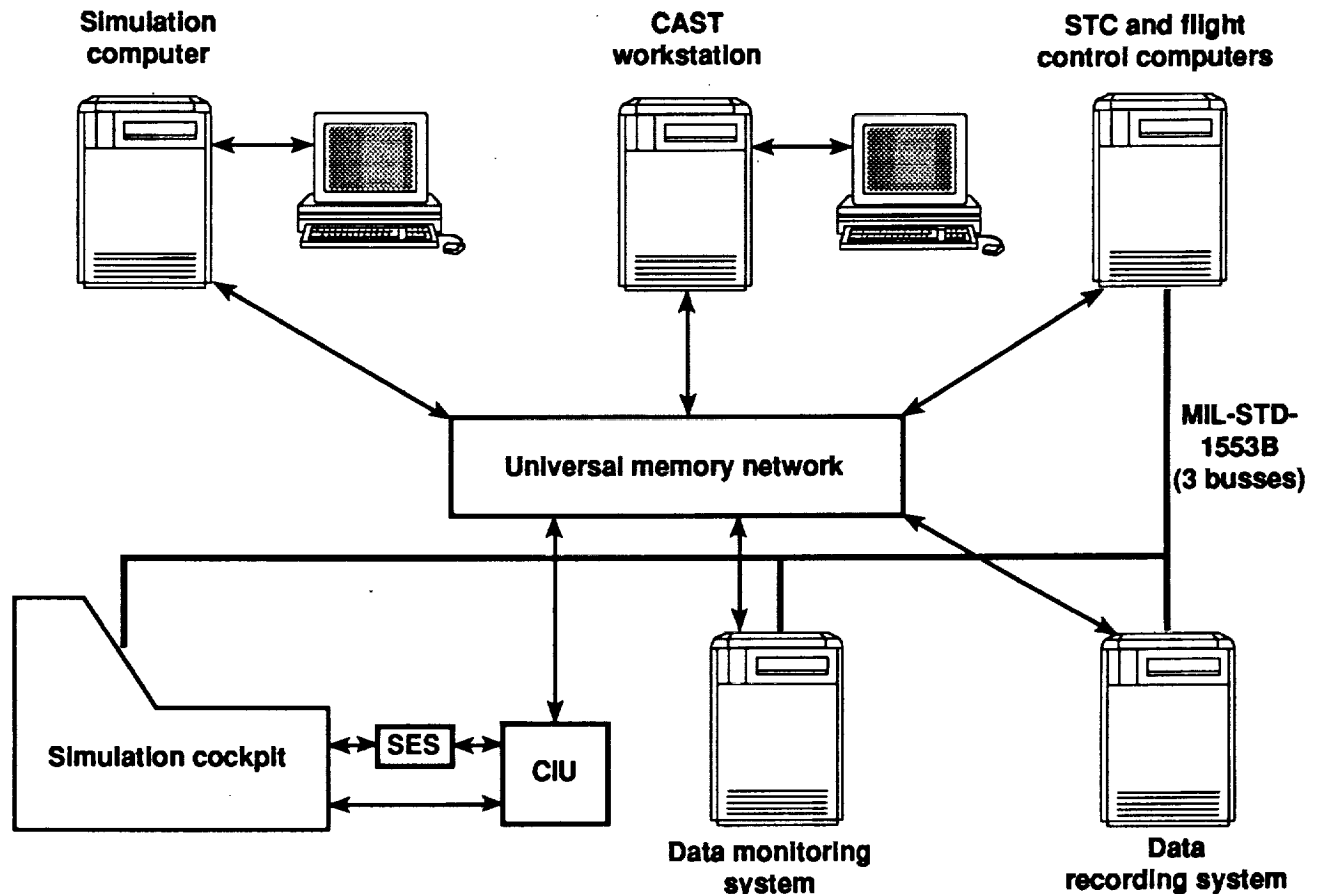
Simulation computer

CAST workstation

STC and flight control computers

Universal memory network

MIL-STD-1553B (3 busses)

Simulation cockpit

SES

CIU

Data monitoring system

Data recording system